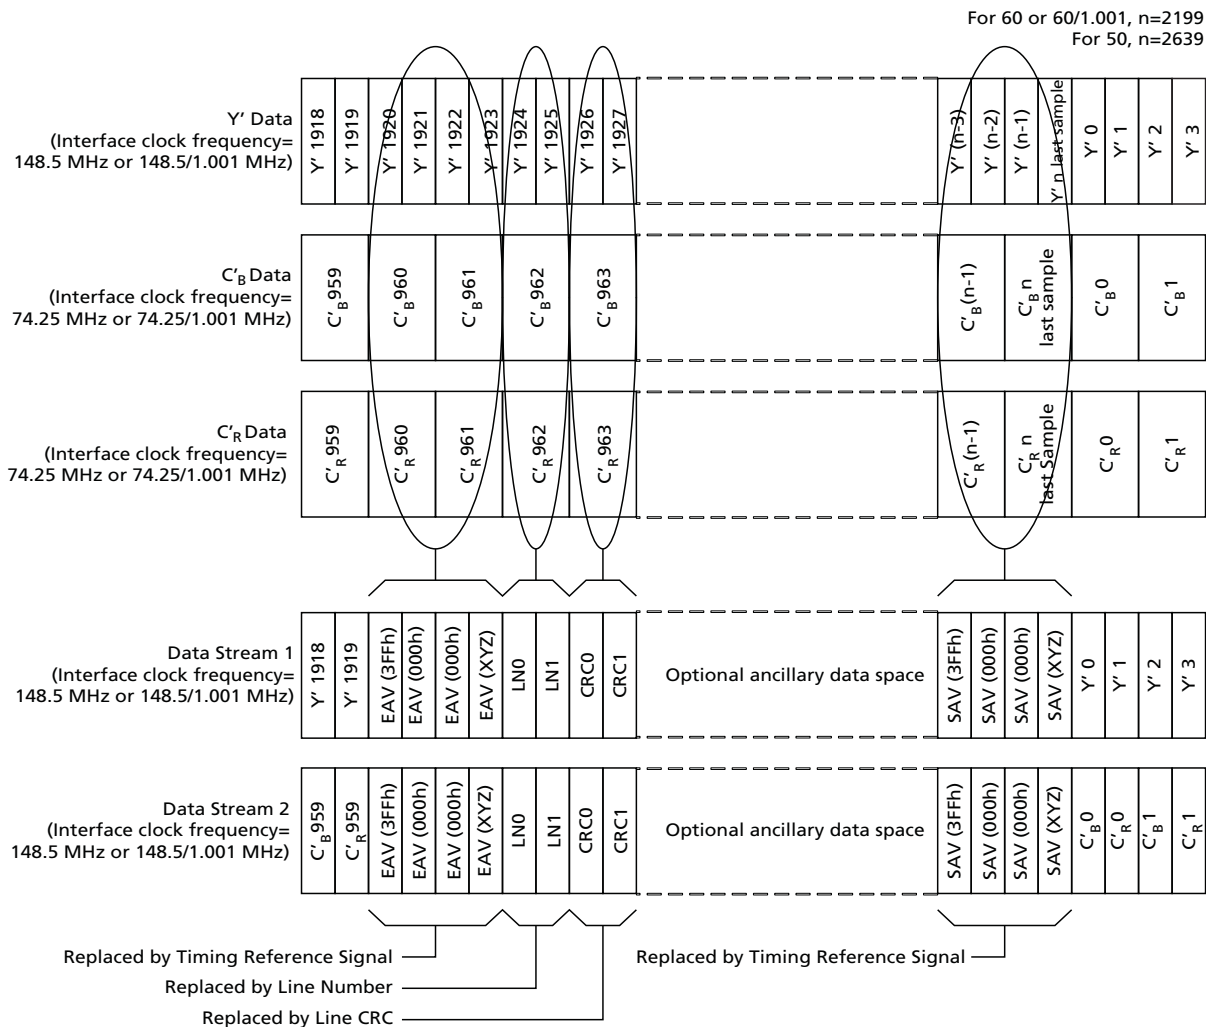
For 60 or 60/1.001, n=2199
For 50, n=2639

Y' Data
(Interface clock frequency=
148.5 MHz or 148.5/1.001 MHz)

Y' 1918 | Y' 1919 | Y' 1920 | Y' 1921 | Y' 1922 | Y' 1923 | Y' 1924 | Y' 1925 | Y' 1926 | Y' 1927 | Y' (n-3) | Y' (n-2) | Y' (n-1) | Y' n last sample | Y' 0 | Y' 1 | Y' 2 | Y' 3

$C'_B$ Data
(Interface clock frequency=
74.25 MHz or 74.25/1.001 MHz)

$C'_B959$ | $C'_B960$ | $C'_B961$ | $C'_B962$ | $C'_B963$ | $C'_B(n-1)$ | $C'_B n$ last sample | $C'_B0$ | $C'_B1$

$C'_R$ Data
(Interface clock frequency=
74.25 MHz or 74.25/1.001 MHz)

$C'_R959$ | $C'_R960$ | $C'_R961$ | $C'_R962$ | $C'_R963$ | $C'_R(n-1)$ | $C'_R n$ last Sample | $C'_R0$ | $C'_R1$

Data Stream 1
(Interface clock frequency=
148.5 MHz or 148.5/1.001 MHz)

Y' 1918 | Y' 1919 | EAV (3FFh) | EAV (000h) | EAV (000h) | EAV (XYZ) | LN0 | LN1 | CRC0 | CRC1 | Optional ancillary data space | SAV (3FFh) | SAV (000h) | SAV (000h) | SAV (XYZ) | Y' 0 | Y' 1 | Y' 2 | Y' 3

Data Stream 2
(Interface clock frequency=
148.5 MHz or 148.5/1.001 MHz)

$C'_B959$ | $C'_R959$ | EAV (3FFh) | EAV (000h) | EAV (000h) | EAV (XYZ) | LN0 | LN1 | CRC0 | CRC1 | Optional ancillary data space | SAV (3FFh) | SAV (000h) | SAV (000h) | SAV (XYZ) | $C'_B0$ | $C'_R0$ | $C'_B1$ | $C'_R1$

Replaced by Timing Reference Signal
Replaced by Line Number
Replaced by Line CRC
Replaced by Timing Reference Signal